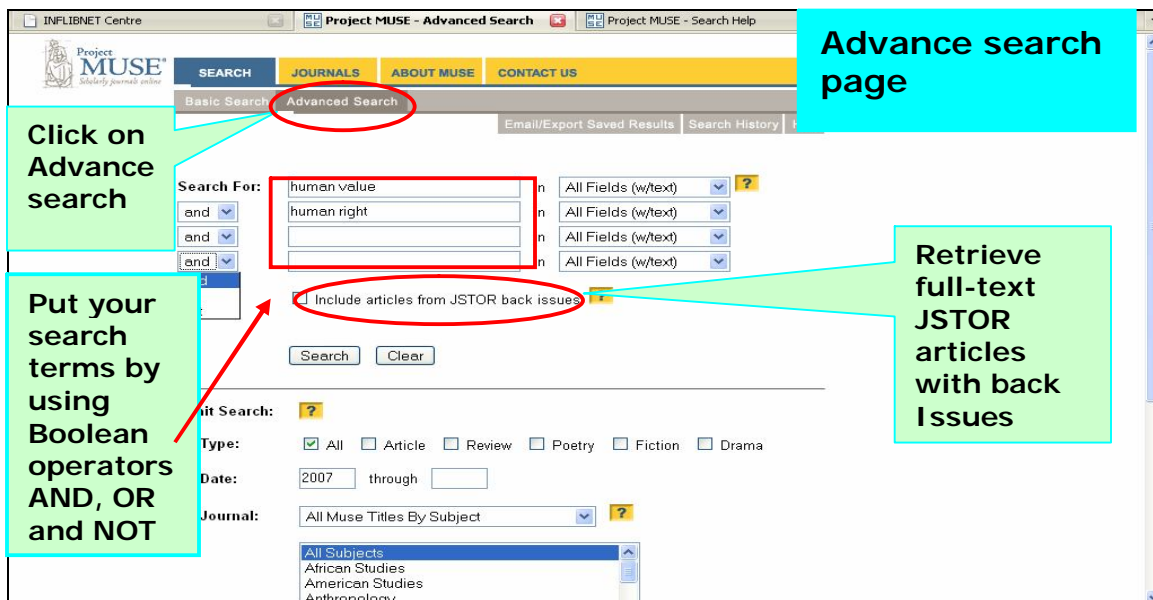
INFLIBNET Centre

Project MUSE - Advanced Search

Project MUSE - Search Help

Project MUSE Scholarly journals online

SEARCH JOURNALS ABOUT MUSE CONTACT US

Basic Search Advanced Search

Email/Export Saved Results Search History

Advance search page

Click on Advance search

Search For: human value in All Fields (w/text) ?

and human right in All Fields (w/text)

and in All Fields (w/text)

and in All Fields (w/text)

Include articles from JSTOR back issues ?

Search Clear

Retrieve full-text JSTOR articles with back Issues

Put your search terms by using Boolean operators AND, OR and NOT

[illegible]it Search: ?

Type: All Article Review Poetry Fiction Drama

Date: 2007 through

Journal: All Muse Titles By Subject ?

All Subjects
African Studies
American Studies
Anthropology